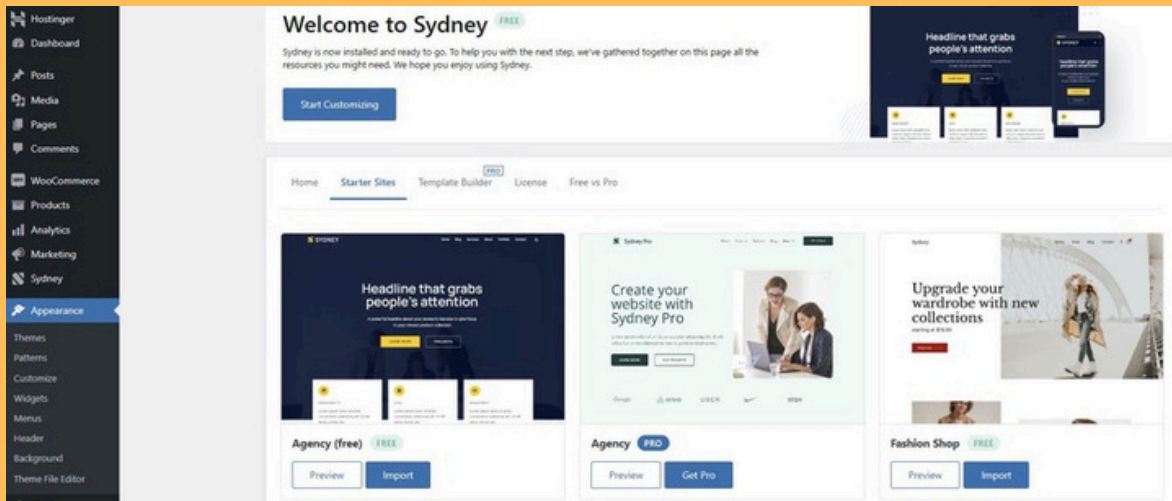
Hostinger
Dashboard
Posts
Media
Pages
Comments
WooCommerce
Products
Analytics
Marketing
Sydney
Appearance
Themes
Patterns
Customize
Widgets
Menus
Header
Background
Theme File Editor

Welcome to Sydney FREE

Sydney is now installed and ready to go. To help you with the next step, we've gathered together on this page all the resources you might need. We hope you enjoy using Sydney.

Start Customizing

Headline that grabs people's attention

SYDNEY

Home Starter Sites Template Builder PRO License Free vs Pro

SYDNEY

Headline that grabs people's attention

Sydney Pro

Create your website with Sydney Pro

Sydney

Upgrade your wardrobe with new collections

starting at $19.99

Agency (free) FREE

Preview Import

Agency PRO

Preview Get Pro

Fashion Shop FREE

Preview Import